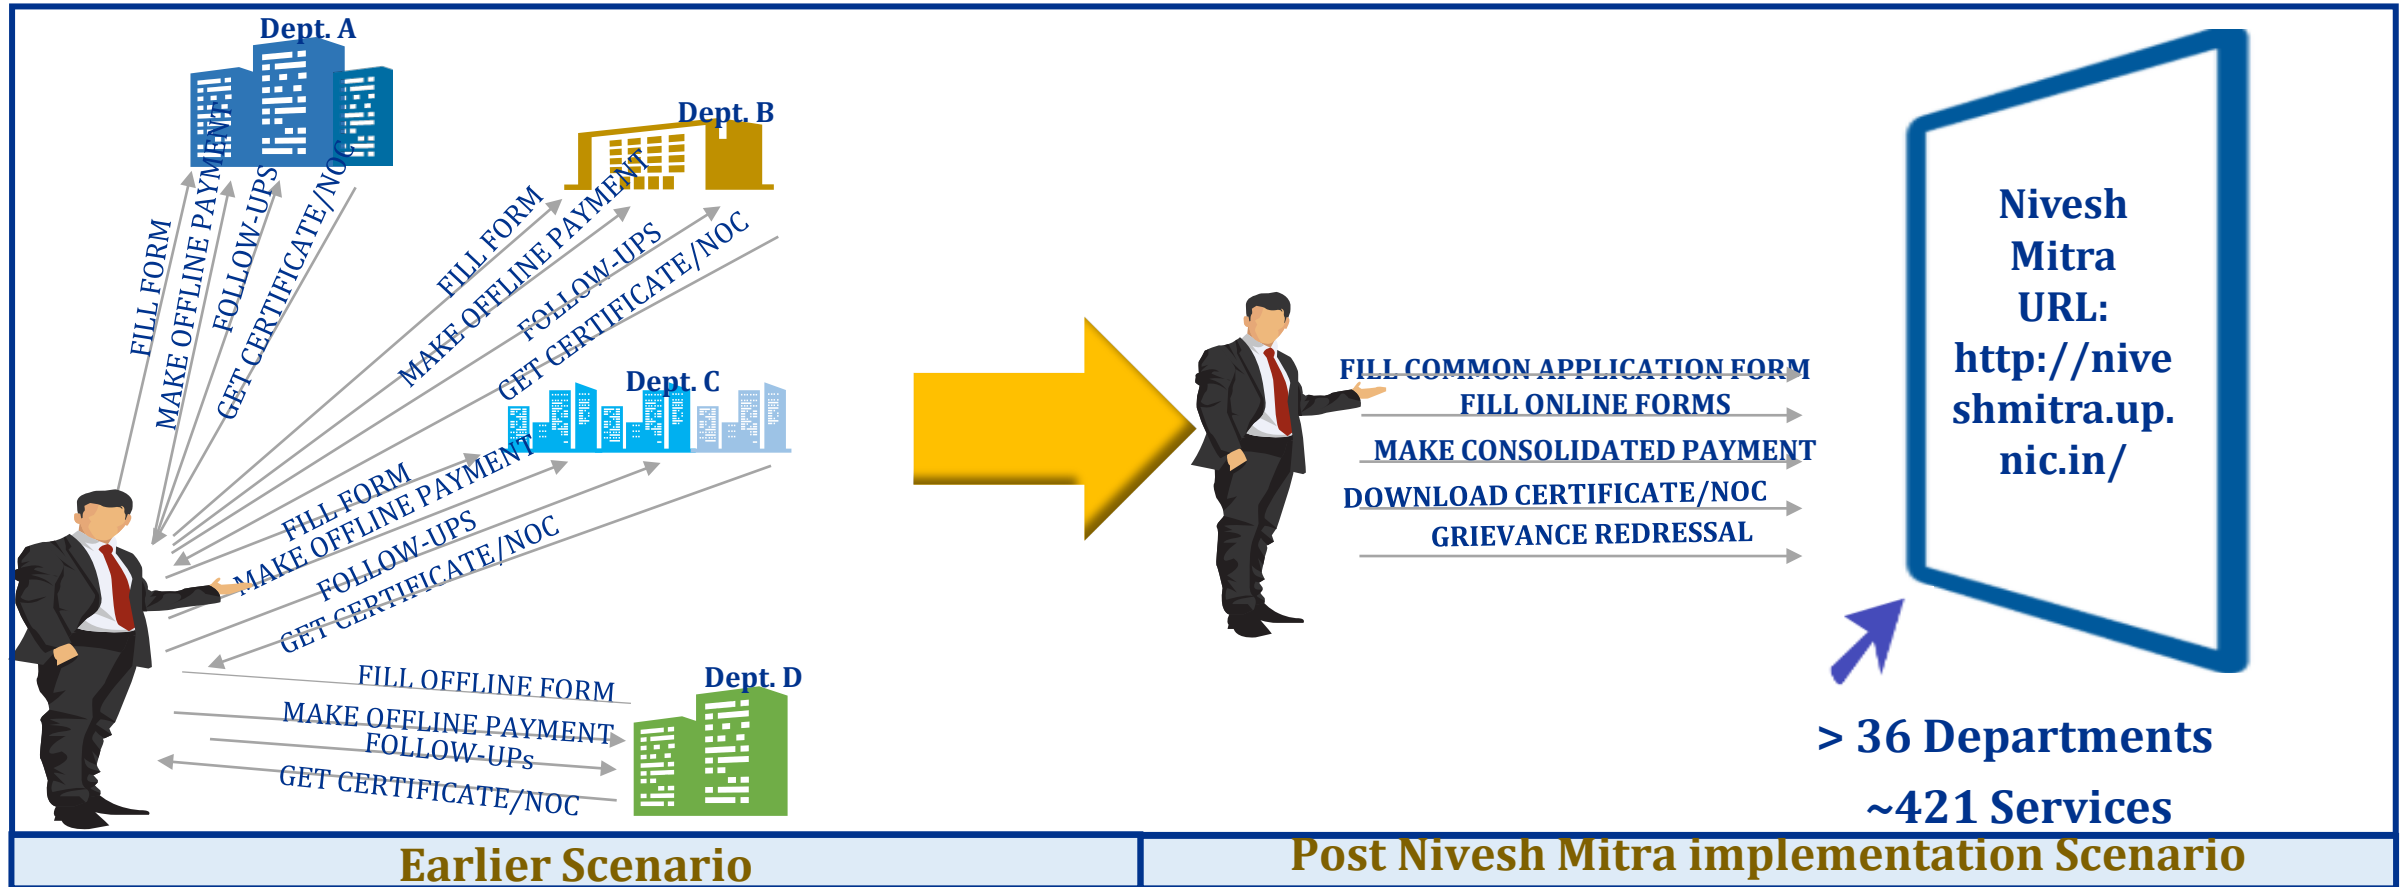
Dept. A

FILL FORM
MAKE OFFLINE PAYMENT
FOLLOW-UPS
GET CERTIFICATE/NOC

Dept. B

FILL FORM
MAKE OFFLINE PAYMENT
FOLLOW-UPS
GET CERTIFICATE/NOC

Dept. C

FILL FORM
MAKE OFFLINE PAYMENT
FOLLOW-UPS
GET CERTIFICATE/NOC

FILL OFFLINE FORM
MAKE OFFLINE PAYMENT
FOLLOW-UPs
GET CERTIFICATE/NOC

Dept. D

FILL COMMON APPLICATION FORM
FILL ONLINE FORMS
MAKE CONSOLIDATED PAYMENT
DOWNLOAD CERTIFICATE/NOC
GRIEVANCE REDRESSAL

Nivesh Mitra URL: http://niveshmitra.up.nic.in/

> 36 Departments
~421 Services

Earlier Scenario

Post Nivesh Mitra implementation Scenario